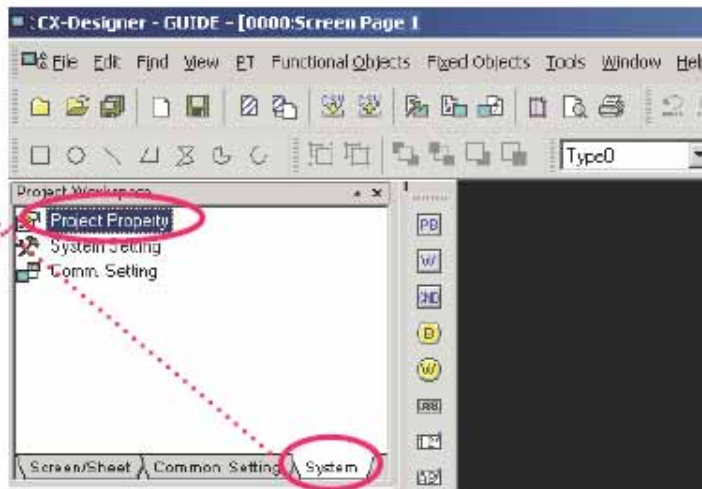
CX-Designer - GUIDE - [0000:Screen Page 1

File Edit Find View PT Functional Objects Fixed Objects Tools Window Hel

Type0

Project Workspace

Project Property
System Setting
Comm. Setting

PB
W

Screen/Sheet Common Setting System